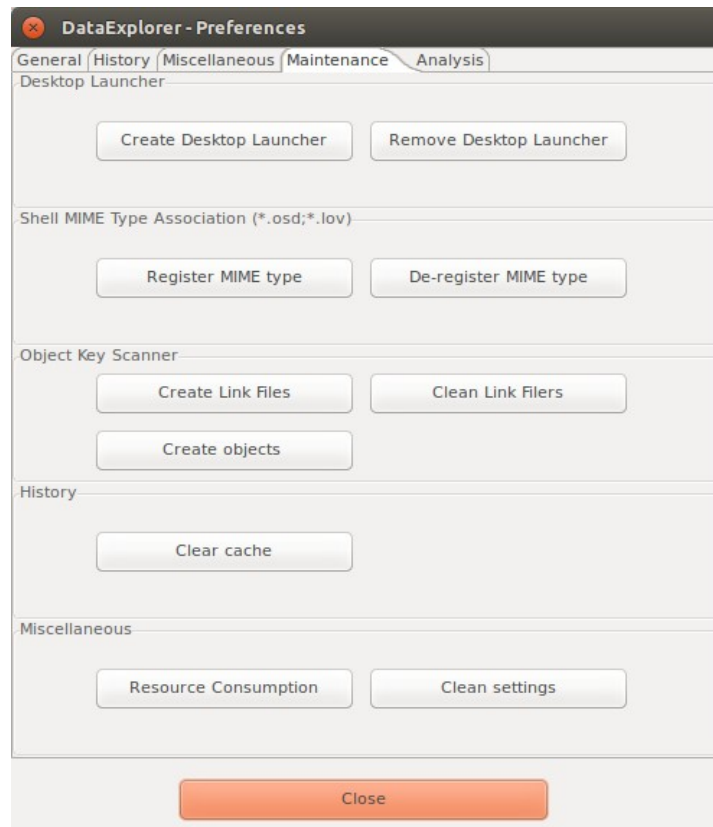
DataExplorer - Preferences

General | History | Miscellaneous | Maintenance | Analysis

Desktop Launcher

Create Desktop Launcher

Remove Desktop Launcher

Shell MIME Type Association (*.osd;*.lov)

Register MIME type

De-register MIME type

Object Key Scanner

Create Link Files

Clean Link Filers

Create objects

History

Clear cache

Miscellaneous

Resource Consumption

Clean settings

Close